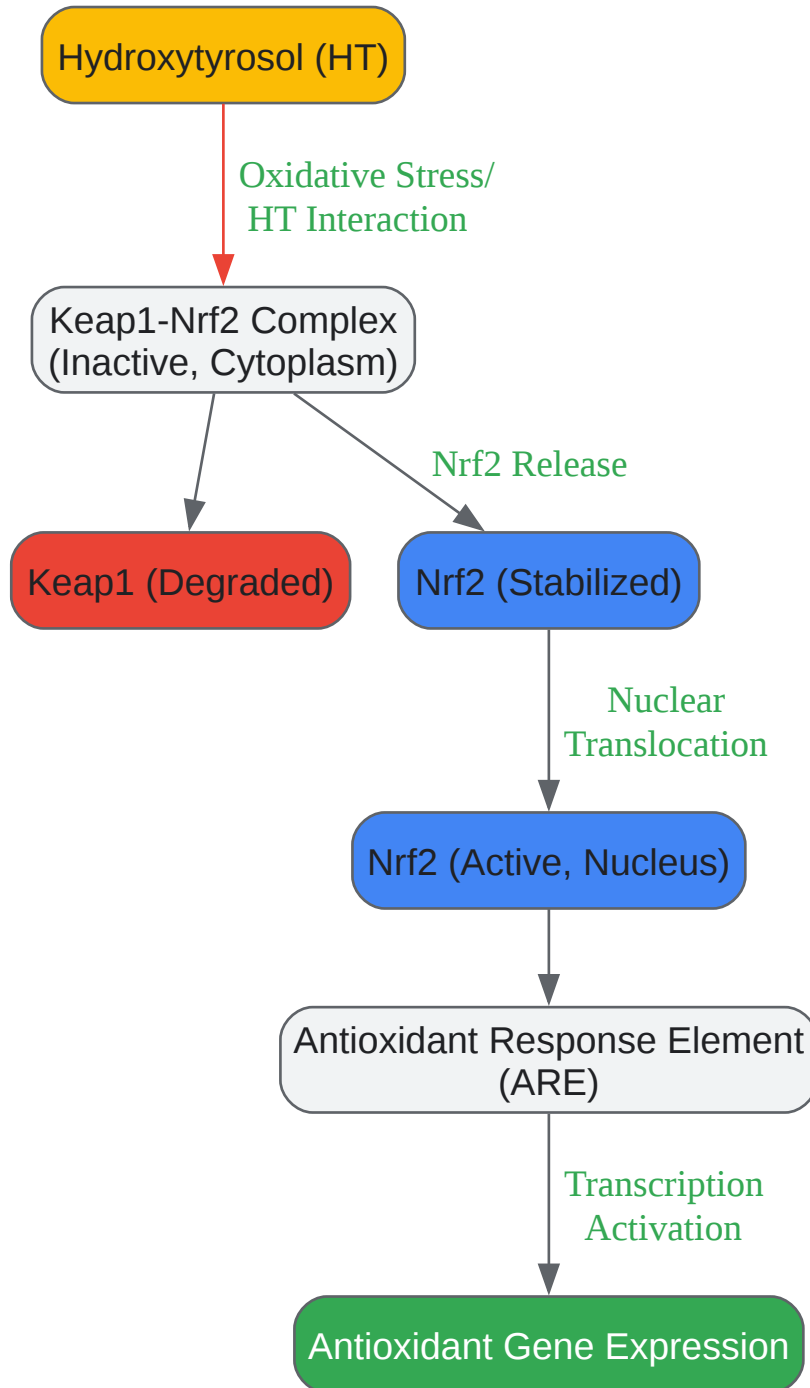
Hydroxytyrosol (HT)

Oxidative Stress/
HT Interaction

Keap1-Nrf2 Complex
(Inactive, Cytoplasm)

Nrf2 Release

Keap1 (Degraded)

Nrf2 (Stabilized)

Nuclear
Translocation

Nrf2 (Active, Nucleus)

Antioxidant Response Element
(ARE)

Transcription
Activation

Antioxidant Gene Expression